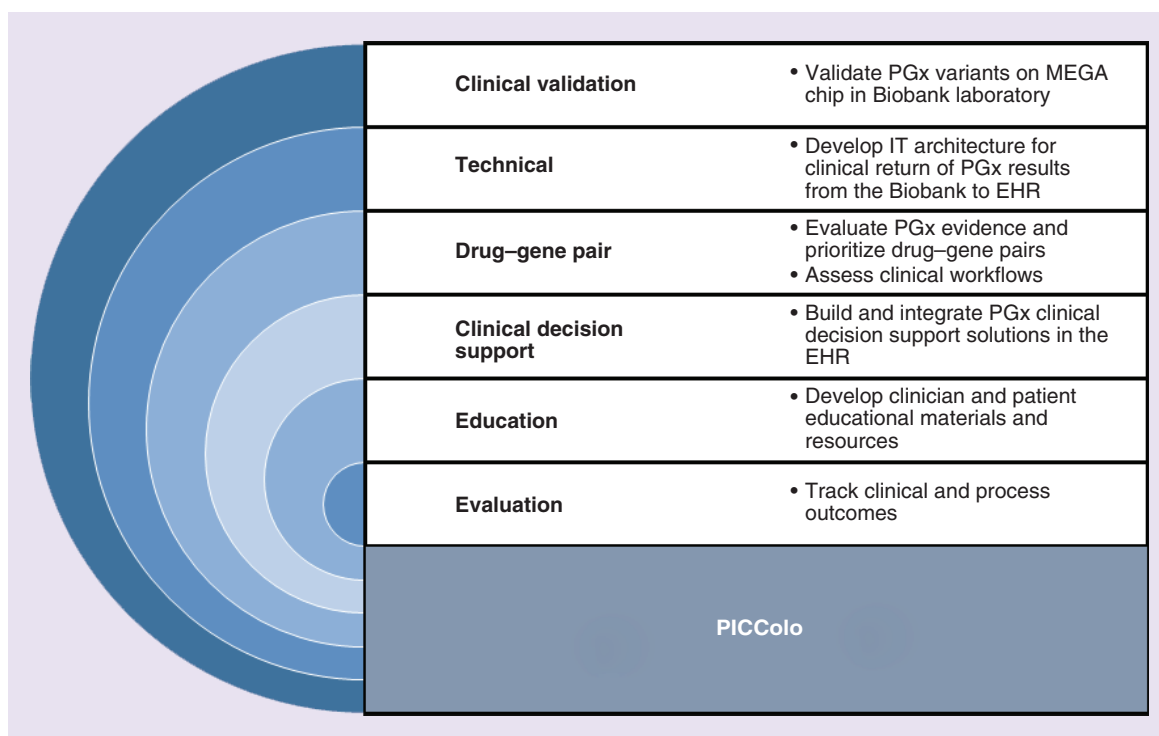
| | |
|---|---|
| Clinical validation | • Validate PGx variants on MEGA chip in Biobank laboratory |
| Technical | • Develop IT architecture for clinical return of PGx results from the Biobank to EHR |
| Drug–gene pair | • Evaluate PGx evidence and prioritize drug–gene pairs<br>• Assess clinical workflows |
| Clinical decision support | • Build and integrate PGx clinical decision support solutions in the EHR |
| Education | • Develop clinician and patient educational materials and resources |
| Evaluation | • Track clinical and process outcomes |

PICColo